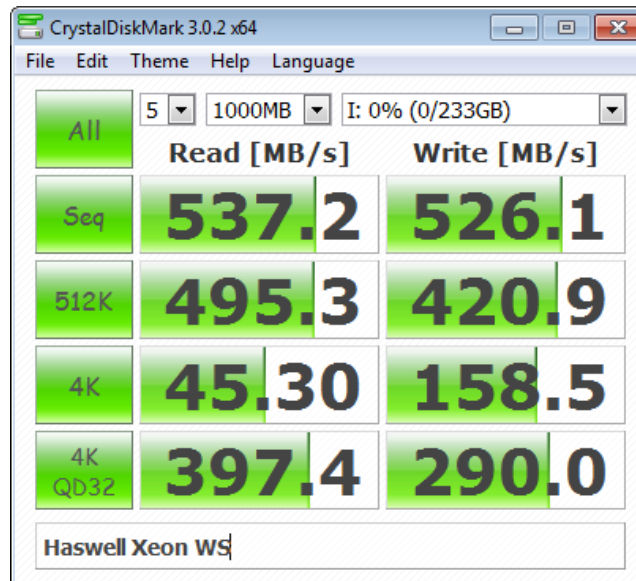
CrystalDiskMark 3.0.2 x64

File Edit Theme Help Language

All 5 1000MB I: 0% (0/233GB)

| | Read [MB/s] | Write [MB/s] |
|---|---|---|
| Seq | 537.2 | 526.1 |
| 512K | 495.3 | 420.9 |
| 4K | 45.30 | 158.5 |
| 4K QD32 | 397.4 | 290.0 |

Haswell Xeon WS